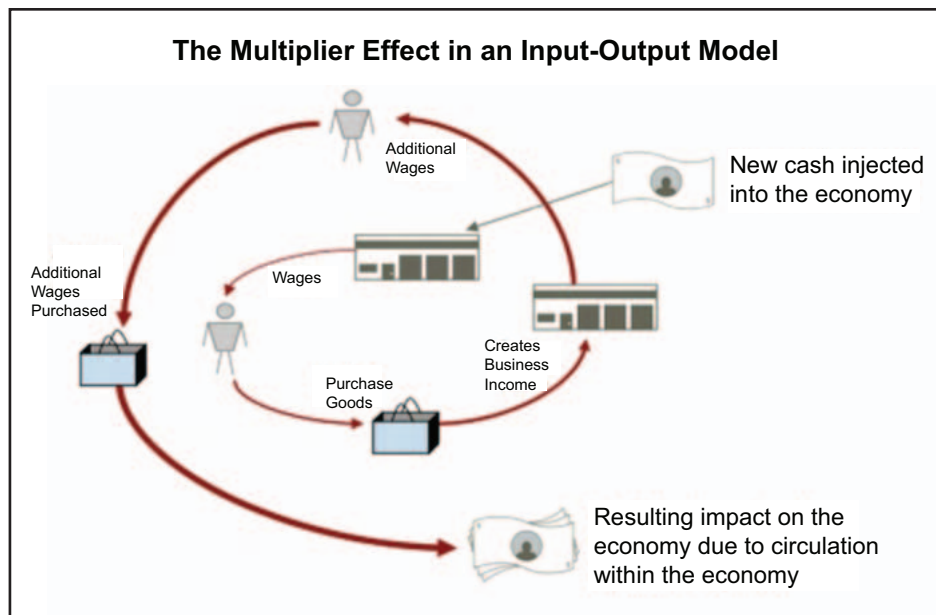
The Multiplier Effect in an Input-Output Model

Additional Wages

New cash injected into the economy

Additional Wages Purchased

Wages

Creates Business Income

Purchase Goods

Resulting impact on the economy due to circulation within the economy